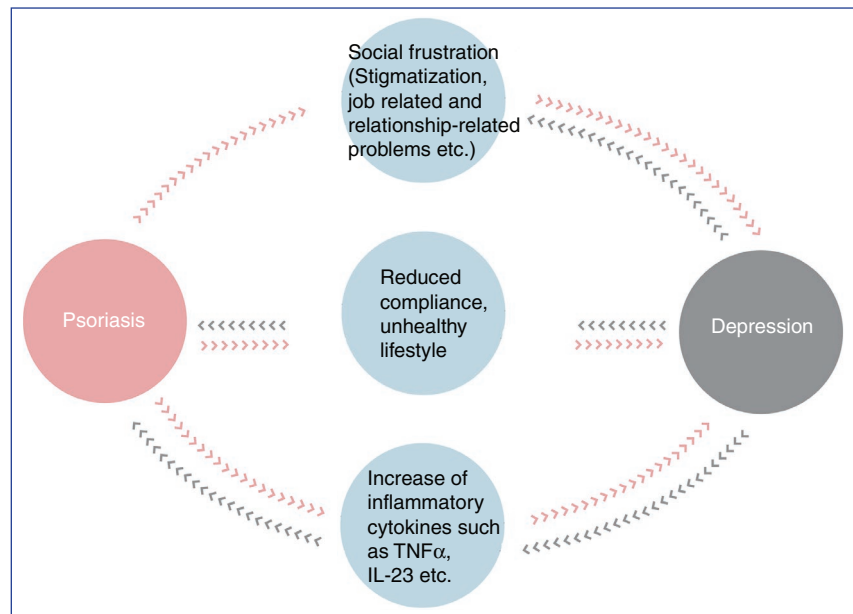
Social frustration (Stigmatization, job related and relationship-related problems etc.)

Psoriasis

Reduced compliance, unhealthy lifestyle

Depression

Increase of inflammatory cytokines such as TNF$\alpha$, IL-23 etc.